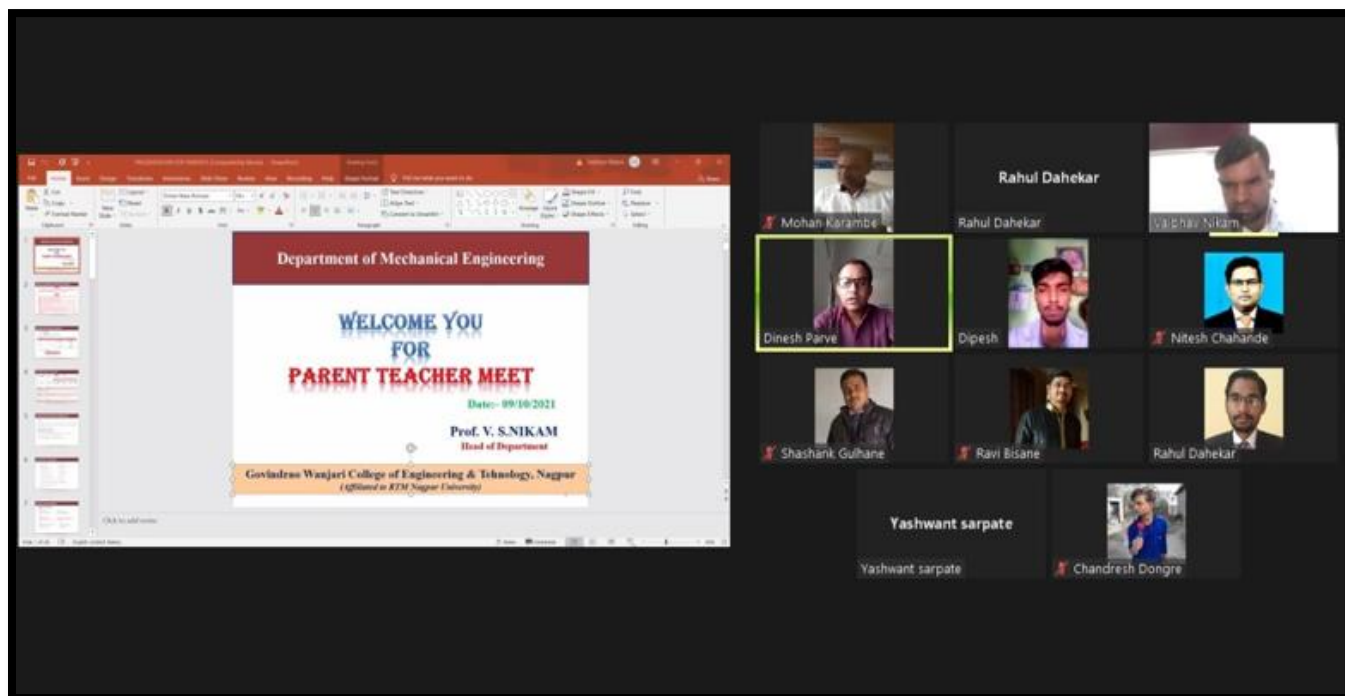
Department of Mechanical Engineering

WELCOME YOU
FOR
PARENT TEACHER MEET

Date:- 09/10/2021

Prof. V. S.NIKAM
Head of Department

Govindrao Wanjari College of Engineering & Technology, Nagpur
(Affiliated to RTM Nagpur University)

Click to add notes

Mohan Karambe
Rahul Dahekar
Rahul Dahekar
Vaibhav Nikam
Dinesh Parve
Dipesh
Nitesh Chahande
Shashank Gulhane
Ravi Bisane
Rahul Dahekar
Yashwant sarpate
Yashwant sarpate
Chandresh Dongre